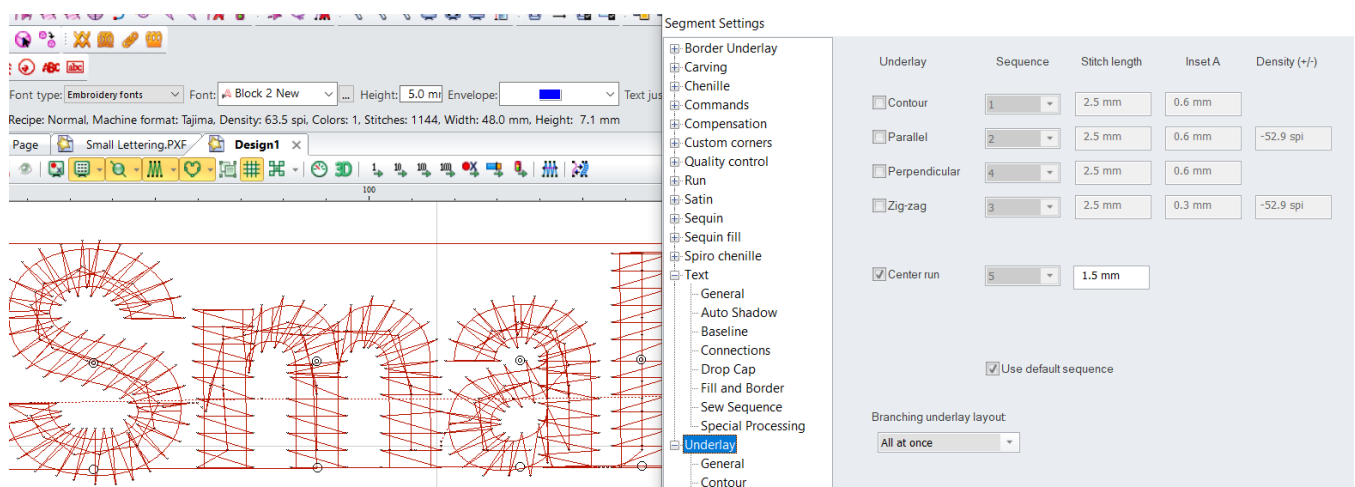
Font type: Embroidery fonts
Font: Block 2 New
Height: 5.0 mm
Envelope:
Text jus

Recipe: Normal, Machine format: Tajima, Density: 63.5 spi, Colors: 1, Stitches: 1144, Width: 48.0 mm, Height: 7.1 mm

Page
Small Lettering.PXF
Design1

100

Segment Settings

Border Underlay
Carving
Chenille
Commands
Compensation
Custom corners
Quality control
Run
Satin
Sequin
Sequin fill
Spiro chenille
Text
General
Auto Shadow
Baseline
Connections
Drop Cap
Fill and Border
Sew Sequence
Special Processing
Underlay
General
Contour

| Underlay | Sequence | Stitch length | Inset A | Density (+/-) |
|---|---|---|---|---|
| Contour | 1 | 2.5 mm | 0.6 mm | |
| Parallel | 2 | 2.5 mm | 0.6 mm | -52.9 spi |
| Perpendicular | 4 | 2.5 mm | 0.6 mm | |
| Zig-zag | 3 | 2.5 mm | 0.3 mm | -52.9 spi |

Center run 5 1.5 mm

Use default sequence

Branching underlay layout:
All at once